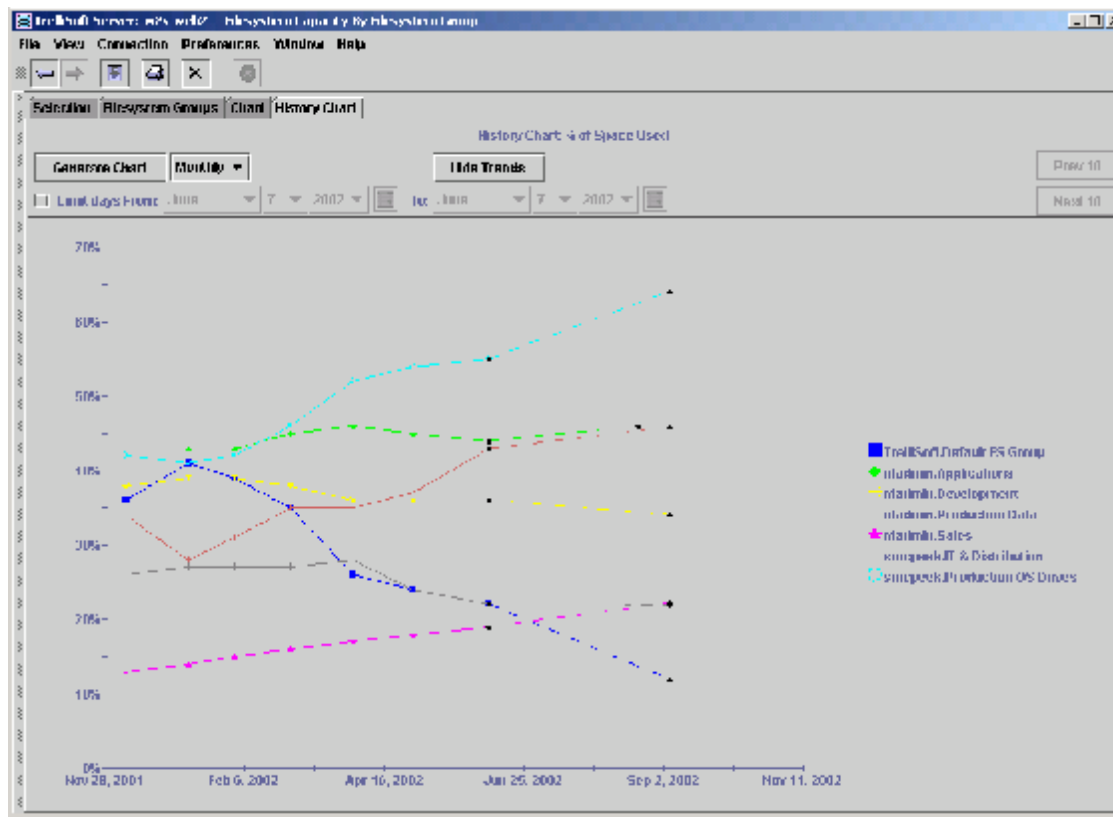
TrelliSoft Server: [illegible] - Filesystem Capacity By Filesystem Group

File View Connection Preferences Window Help

Selection Filesystem Groups Chart History Chart

History Chart: % of Space Used

Generate Chart Monthly

Hide Trends

Prev 10

Next 10

Limit days From: June 7 2002 To: June 7 2002

70%
60%
50%
40%
30%
20%
10%
0%

Nov 28, 2001 Feb 6, 2002 Apr 16, 2002 Jun 25, 2002 Sep 2, 2002 Nov 11, 2002

TrelliSoft.Default FS Group
platinum.Applications
Marlmh.Development
platinum.Production Data
Marlmh.Sales
snmpeek.IT & Distribution
snmpeek.Production OS Drives